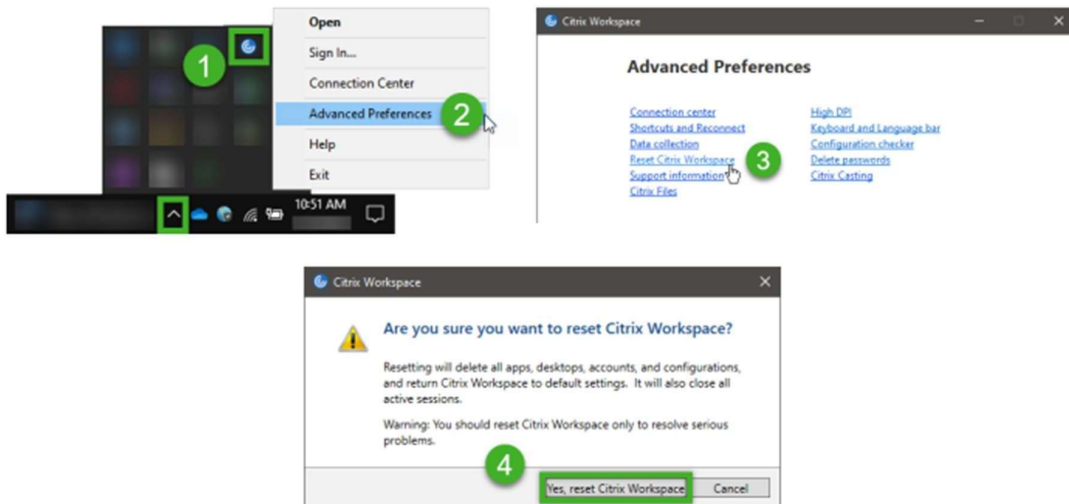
1

Open
Sign In...
Connection Center
Advanced Preferences
Help
Exit

2

10:51 AM

Citrix Workspace

Advanced Preferences

Connection center
Shortcuts and Reconnect
Data collection
Reset Citrix Workspace
Support information
Citrix Files

3

High DPI
Keyboard and Language bar
Configuration checker
Delete passwords
Citrix Casting

Citrix Workspace

Are you sure you want to reset Citrix Workspace?

Resetting will delete all apps, desktops, accounts, and configurations, and return Citrix Workspace to default settings. It will also close all active sessions.

Warning: You should reset Citrix Workspace only to resolve serious problems.

4

Yes, reset Citrix Workspace
Cancel